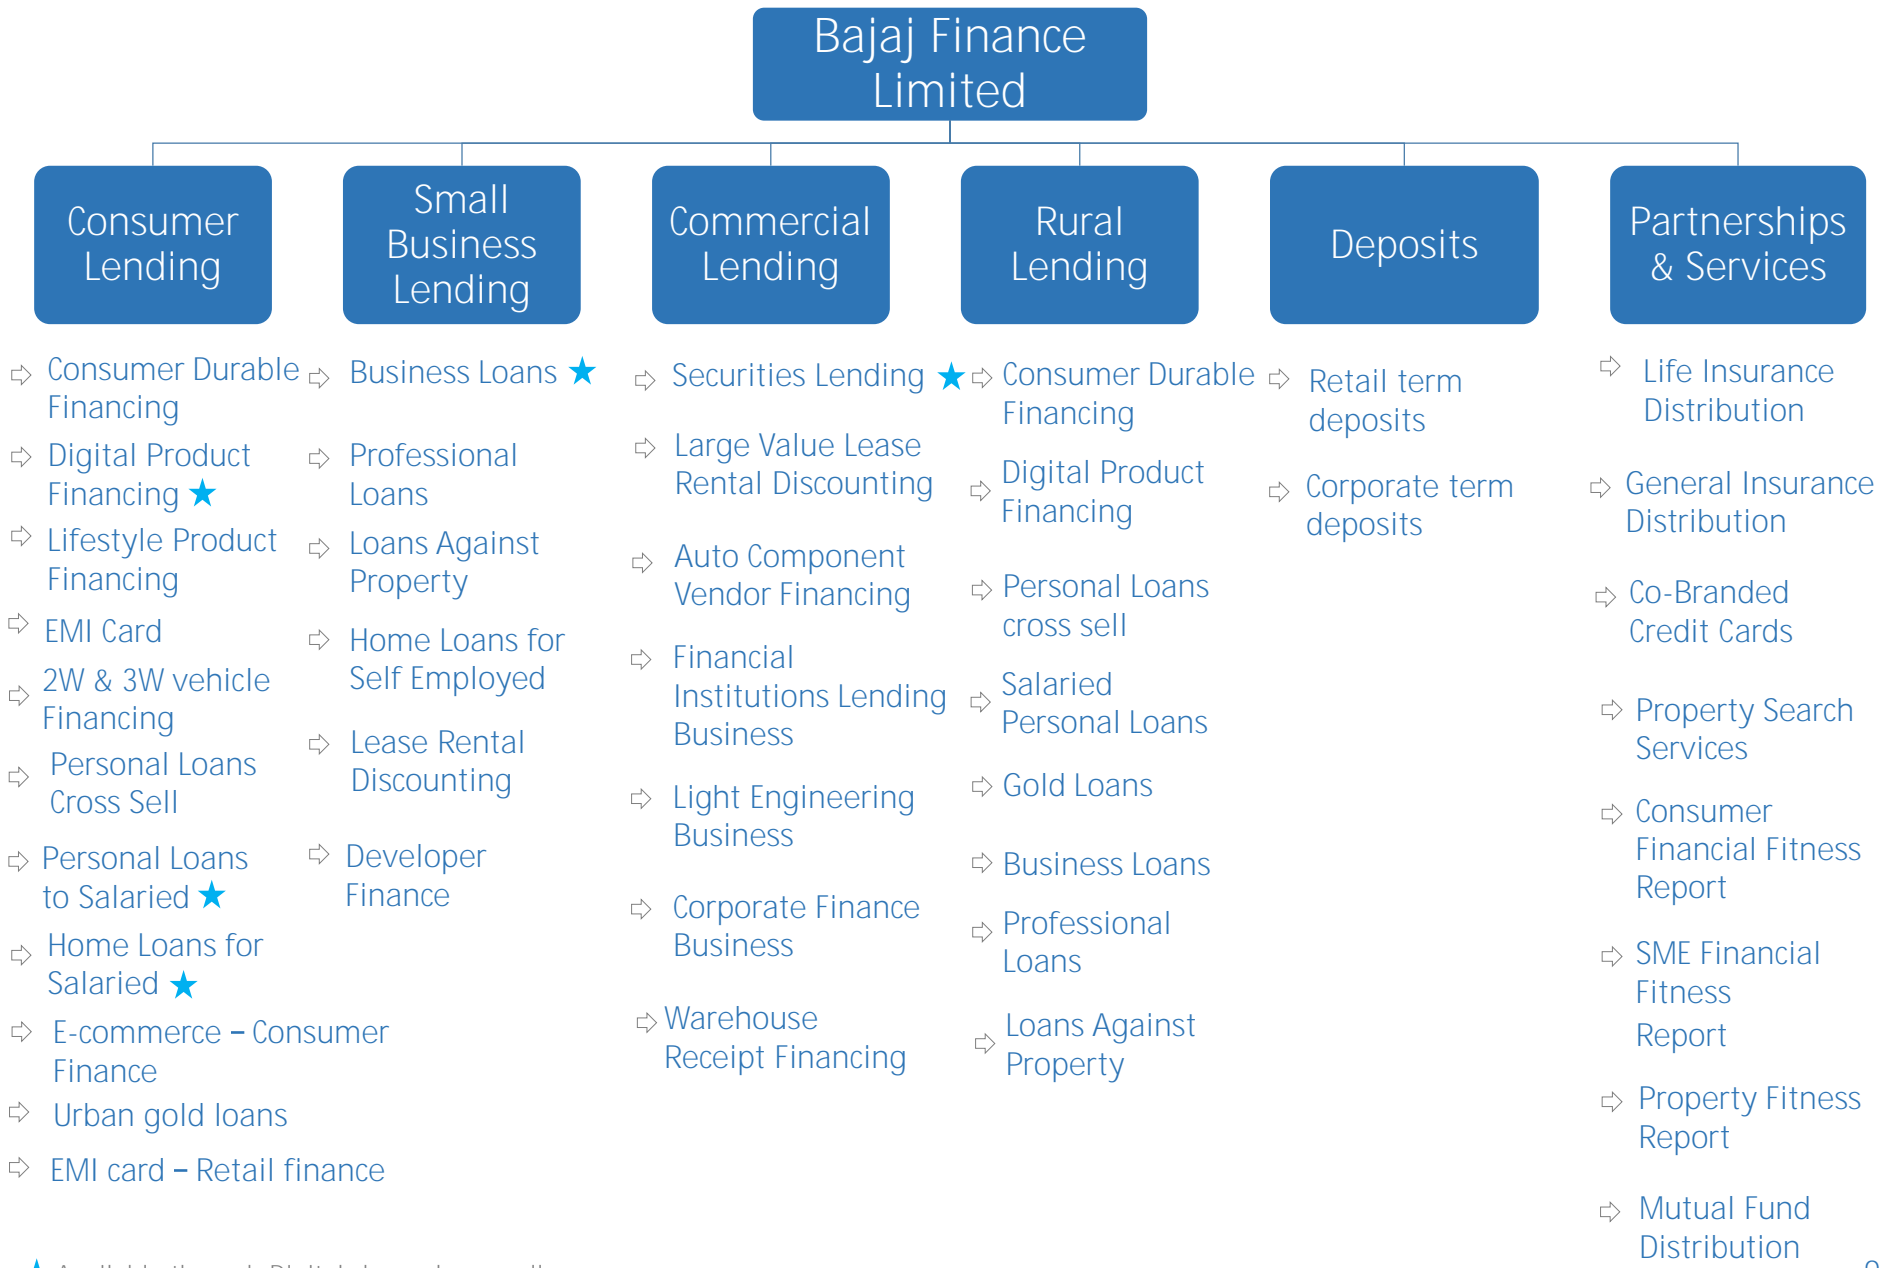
Bajaj Finance Limited

Consumer Lending

Consumer Durable Financing
Digital Product Financing ★
Lifestyle Product Financing
EMI Card
2W & 3W vehicle Financing
Personal Loans Cross Sell
Personal Loans to Salaried ★
Home Loans for Salaried ★
E-commerce – Consumer Finance
Urban gold loans
EMI card – Retail finance

Small Business Lending

Business Loans ★
Professional Loans
Loans Against Property
Home Loans for Self Employed
Lease Rental Discounting
Developer Finance

Commercial Lending

Securities Lending ★
Large Value Lease Rental Discounting
Auto Component Vendor Financing
Financial Institutions Lending Business
Light Engineering Business
Corporate Finance Business
Warehouse Receipt Financing

Rural Lending

Consumer Durable Financing
Digital Product Financing
Personal Loans cross sell
Salaried Personal Loans
Gold Loans
Business Loans
Professional Loans
Loans Against Property

Deposits

Retail term deposits
Corporate term deposits

Partnerships & Services

Life Insurance Distribution
General Insurance Distribution
Co-Branded Credit Cards
Property Search Services
Consumer Financial Fitness Report
SME Financial Fitness Report
Property Fitness Report
Mutual Fund Distribution

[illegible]